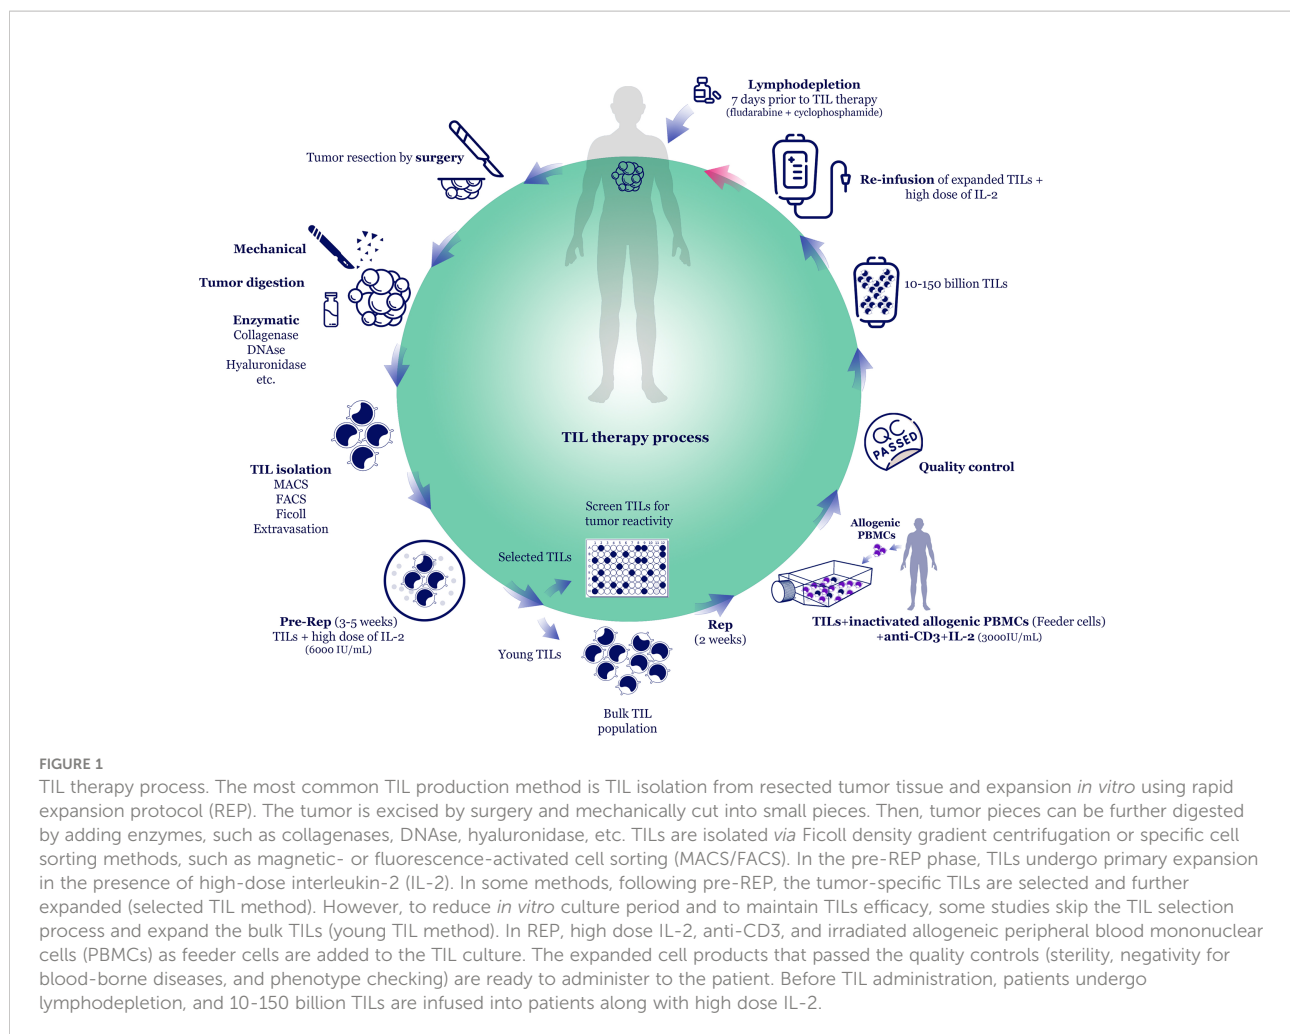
Lymphodepletion
7 days prior to TIL therapy
(fludarabine + cyclophosphamide)

Tumor resection by surgery

Re-infusion of expanded TILs + high dose of IL-2

Mechanical

Tumor digestion

10-150 billion TILs

Enzymatic
Collagenase
DNAse
Hyaluronidase
etc.

TIL therapy process

QC PASSED

Quality control

TIL isolation
MACS
FACS
Ficoll
Extravasation

Screen TILs for tumor reactivity

Selected TILs

Allogenic PBMCs

Pre-Rep (3-5 weeks)
TILs + high dose of IL-2
(6000 IU/mL)

Young TILs

Rep
(2 weeks)

TILs+inactivated allogenic PBMCs (Feeder cells)
+anti-CD3+IL-2 (3000IU/mL)

Bulk TIL population

FIGURE 1
TIL therapy process. The most common TIL production method is TIL isolation from resected tumor tissue and expansion in vitro using rapid expansion protocol (REP). The tumor is excised by surgery and mechanically cut into small pieces. Then, tumor pieces can be further digested by adding enzymes, such as collagenases, DNAse, hyaluronidase, etc. TILs are isolated via Ficoll density gradient centrifugation or specific cell sorting methods, such as magnetic- or fluorescence-activated cell sorting (MACS/FACS). In the pre-REP phase, TILs undergo primary expansion in the presence of high-dose interleukin-2 (IL-2). In some methods, following pre-REP, the tumor-specific TILs are selected and further expanded (selected TIL method). However, to reduce in vitro culture period and to maintain TILs efficacy, some studies skip the TIL selection process and expand the bulk TILs (young TIL method). In REP, high dose IL-2, anti-CD3, and irradiated allogeneic peripheral blood mononuclear cells (PBMCs) as feeder cells are added to the TIL culture. The expanded cell products that passed the quality controls (sterility, negativity for blood-borne diseases, and phenotype checking) are ready to administer to the patient. Before TIL administration, patients undergo lymphodepletion, and 10-150 billion TILs are infused into patients along with high dose IL-2.